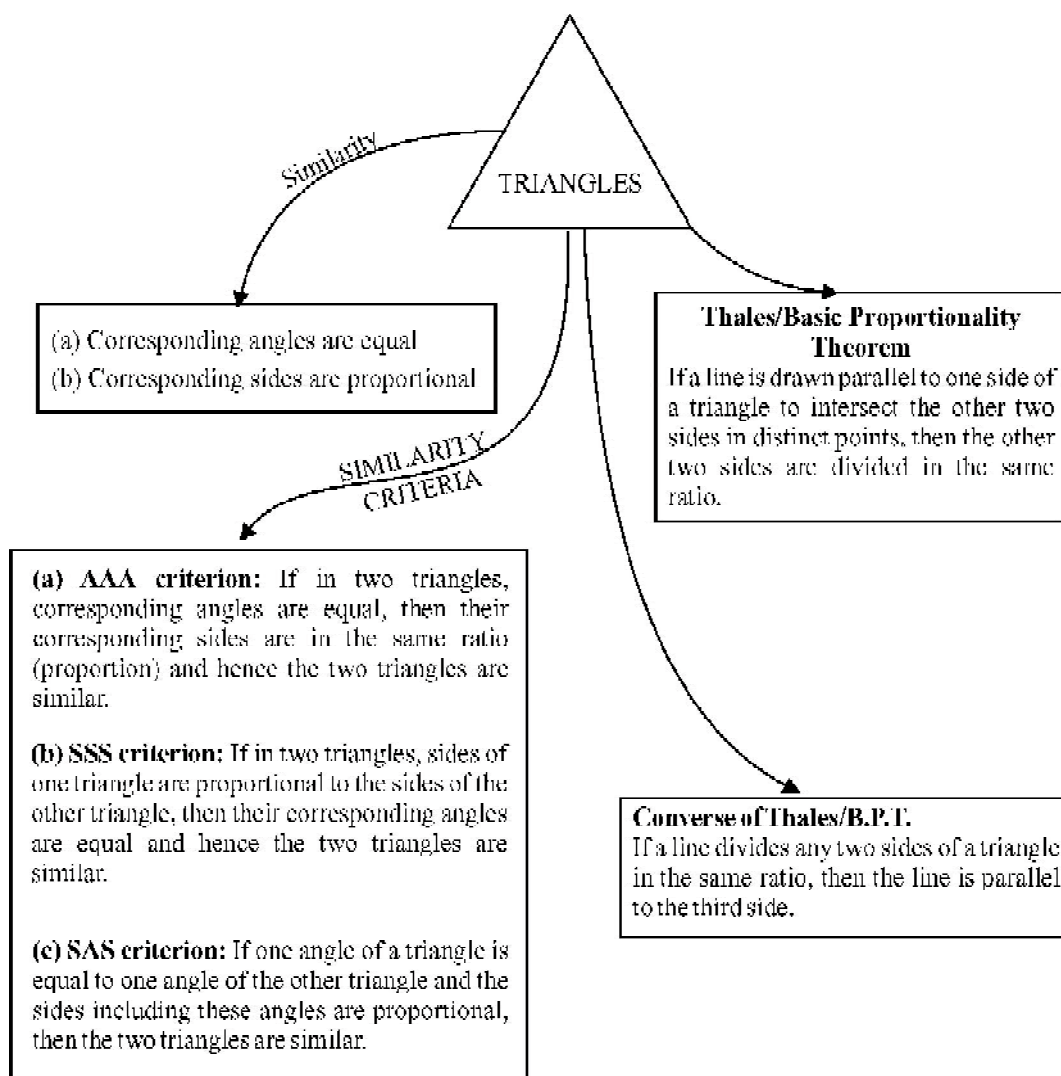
TRIANGLES

Similarity

(a) Corresponding angles are equal
(b) Corresponding sides are proportional

Thales/Basic Proportionality Theorem
If a line is drawn parallel to one side of a triangle to intersect the other two sides in distinct points, then the other two sides are divided in the same ratio.

SIMILARITY CRITERIA

(a) AAA criterion: If in two triangles, corresponding angles are equal, then their corresponding sides are in the same ratio (proportion) and hence the two triangles are similar.

(b) SSS criterion: If in two triangles, sides of one triangle are proportional to the sides of the other triangle, then their corresponding angles are equal and hence the two triangles are similar.

(c) SAS criterion: If one angle of a triangle is equal to one angle of the other triangle and the sides including these angles are proportional, then the two triangles are similar.

Converse of Thales/B.P.T.
If a line divides any two sides of a triangle in the same ratio, then the line is parallel to the third side.